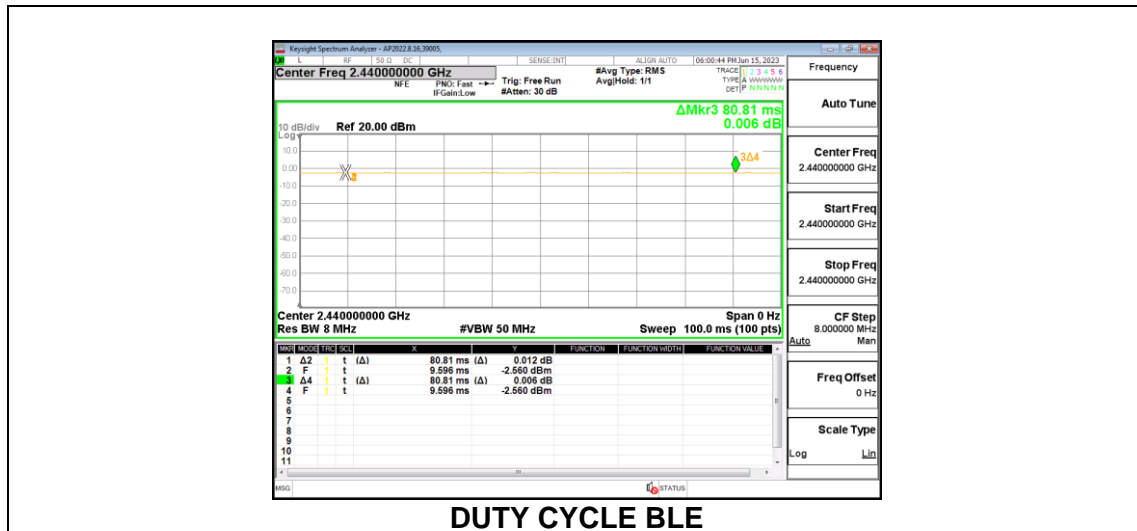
Keysight Spectrum Analyzer - AP2022.8.16.39005,
RL RF 50 Ω DC SENSE:INT ALIGN AUTO 06:00:44 PM Jun 15, 2023
Center Freq 2.440000000 GHz
NFE PNO: Fast IFGain:Low
Trig: Free Run #Atten: 30 dB
#Avg Type: RMS Avg|Hold: 1/1
TRACE 1 2 3 4 5 6 TYPE A WWWWWW DET P NNNNN
Frequency

ΔMkr3 80.81 ms
0.006 dB
10 dB/div Ref 20.00 dBm
Log
10.0
0.00
-10.0
-20.0
-30.0
-40.0
-50.0
-60.0
-70.0
X2
3Δ4
Center 2.440000000 GHz Span 0 Hz
Res BW 8 MHz #VBW 50 MHz Sweep 100.0 ms (100 pts)

| MKR | MODE | TRC | SCL | X | | Y | FUNCTION | FUNCTION WIDTH | FUNCTION VALUE |
|---|---|---|---|---|---|---|---|---|---|
| 1 | Δ2 | 1 | t (Δ) | 80.81 ms | (Δ) | 0.012 dB | | | |
| 2 | F | 1 | t | 9.596 ms | | -2.560 dBm | | | |
| 3 | Δ4 | 1 | t (Δ) | 80.81 ms | (Δ) | 0.006 dB | | | |
| 4 | F | 1 | t | 9.596 ms | | -2.560 dBm | | | |
| 5 | | | | | | | | | |
| 6 | | | | | | | | | |
| 7 | | | | | | | | | |
| 8 | | | | | | | | | |
| 9 | | | | | | | | | |
| 10 | | | | | | | | | |
| 11 | | | | | | | | | |

MSG STATUS

Auto Tune
Center Freq
2.440000000 GHz
Start Freq
2.440000000 GHz
Stop Freq
2.440000000 GHz
CF Step
8.000000 MHz
Auto Man
Freq Offset
0 Hz
Scale Type
Log Lin

DUTY CYCLE BLE